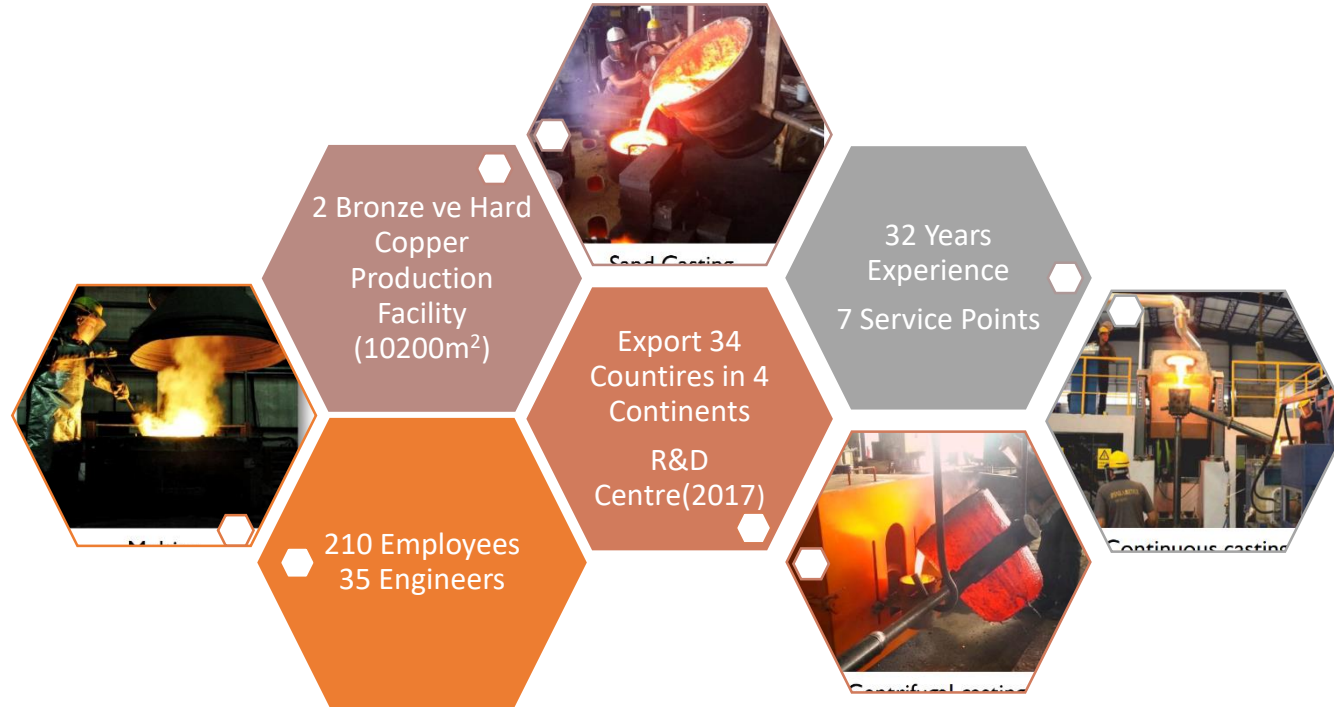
Sand Casting

2 Bronze ve Hard Copper Production Facility (10200m$^2$)

32 Years Experience

7 Service Points

Export 34 Countires in 4 Continents

R&D Centre(2017)

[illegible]

210 Employees 35 Engineers

Continuous casting

Centrifugal casting